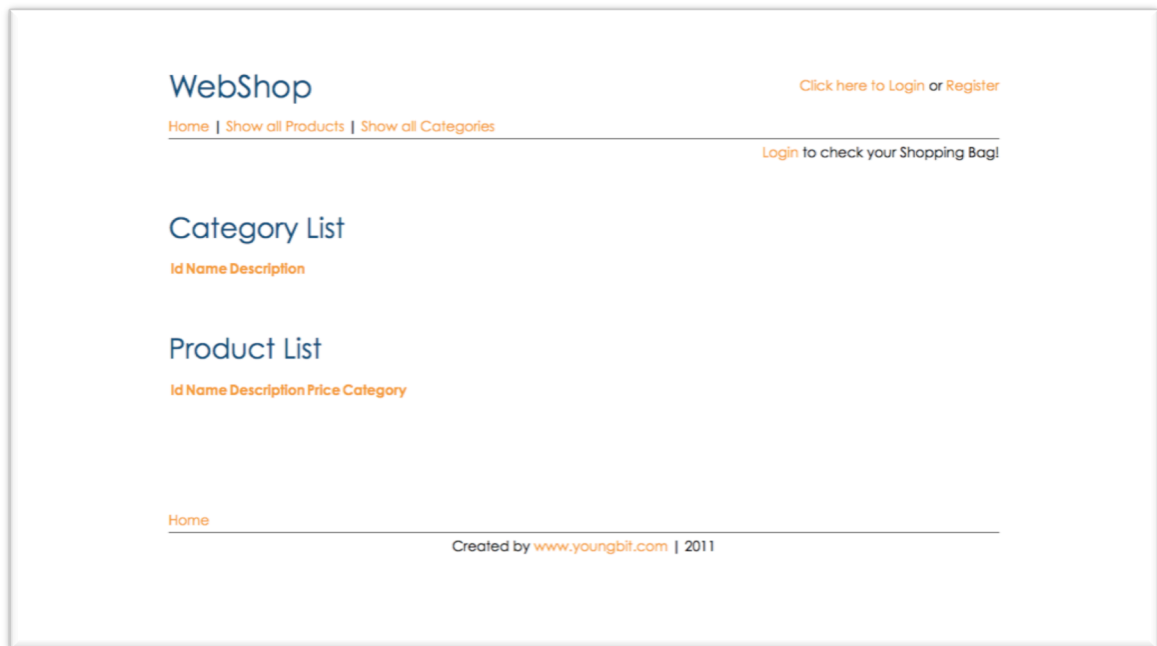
WebShop

Click here to Login or Register

Home | Show all Products | Show all Categories

Login to check your Shopping Bag!

Category List

| Id | Name | Description |
|---|---|---|

Product List

| Id | Name | Description | Price | Category |
|---|---|---|---|---|

Home

Created by www.youngbit.com | 2011